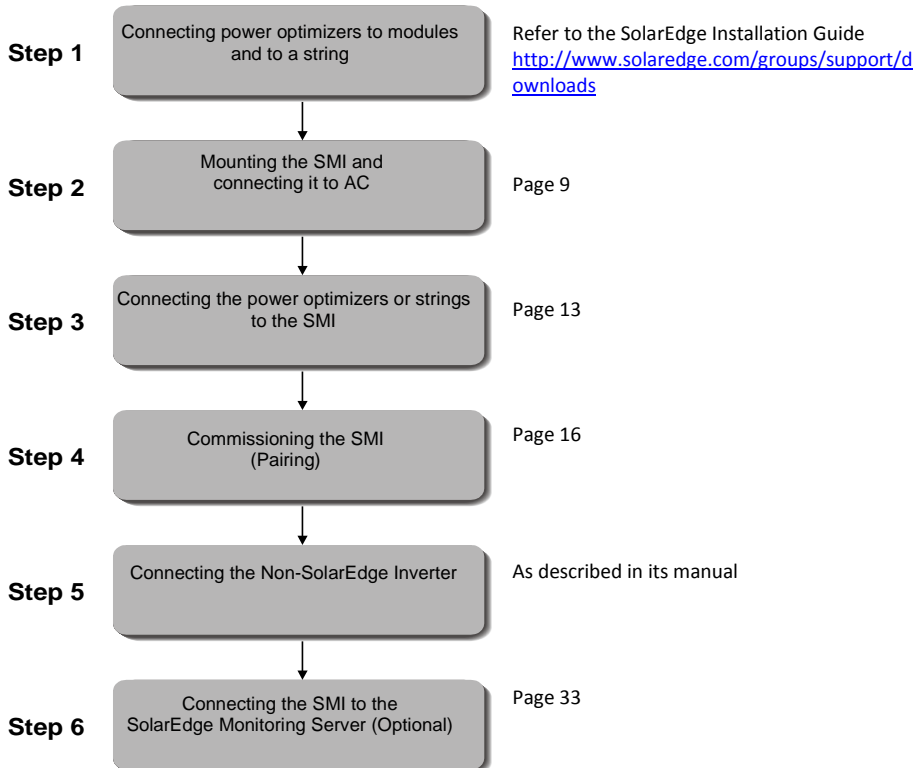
Step 1

Connecting power optimizers to modules and to a string

Refer to the SolarEdge Installation Guide http://www.solaredge.com/groups/support/downloads

Step 2

Mounting the SMI and connecting it to AC

Page 9

Step 3

Connecting the power optimizers or strings to the SMI

Page 13

Step 4

Commissioning the SMI (Pairing)

Page 16

Step 5

Connecting the Non-SolarEdge Inverter

As described in its manual

Step 6

Connecting the SMI to the SolarEdge Monitoring Server (Optional)

Page 33